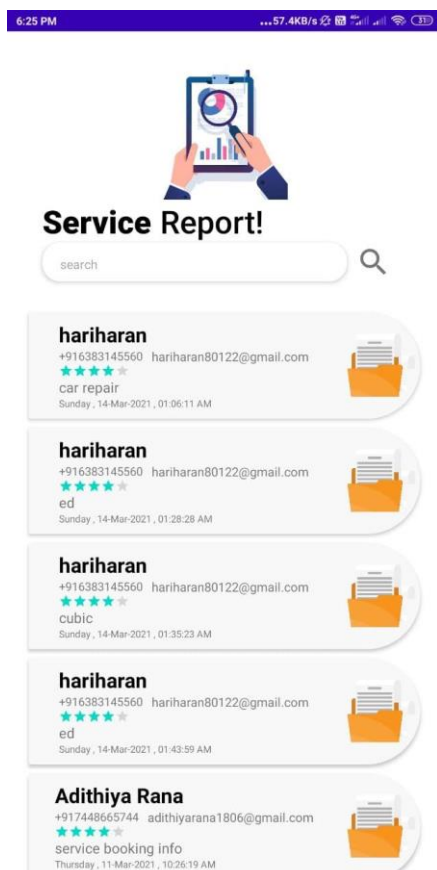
6:25 PM ...57.4KB/s 31

Service Report!

search

hariharan
+916383145560 hariharan80122@gmail.com
car repair
Sunday , 14-Mar-2021 , 01:06:11 AM

hariharan
+916383145560 hariharan80122@gmail.com
ed
Sunday , 14-Mar-2021 , 01:28:28 AM

hariharan
+916383145560 hariharan80122@gmail.com
cubic
Sunday , 14-Mar-2021 , 01:35:23 AM

hariharan
+916383145560 hariharan80122@gmail.com
ed
Sunday , 14-Mar-2021 , 01:43:59 AM

Adithiya Rana
+917448665744 adithiyarana1806@gmail.com
service booking info
Thursday , 11-Mar-2021 , 10:26:19 AM